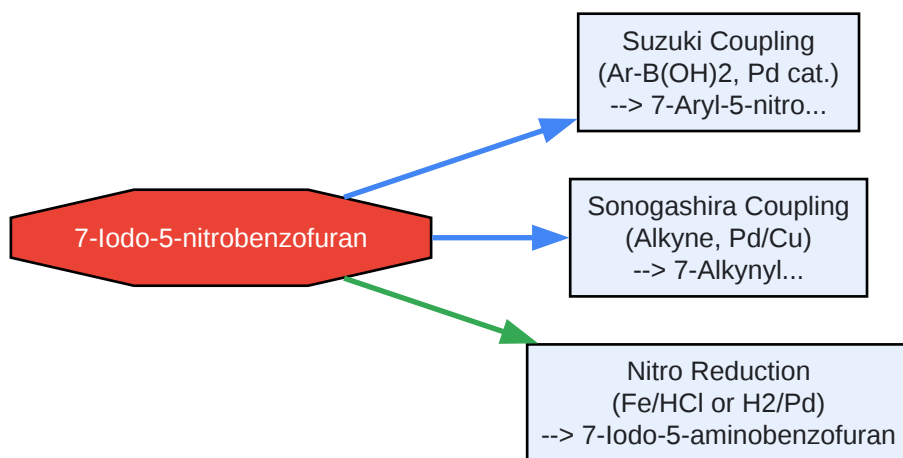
7-Iodo-5-nitrobenzofuran

Suzuki Coupling
(Ar-B(OH)2, Pd cat.)
--> 7-Aryl-5-nitro...

Sonogashira Coupling
(Alkyne, Pd/Cu)
--> 7-Alkynyl...

Nitro Reduction
(Fe/HCl or H2/Pd)
--> 7-Iodo-5-aminobenzofuran